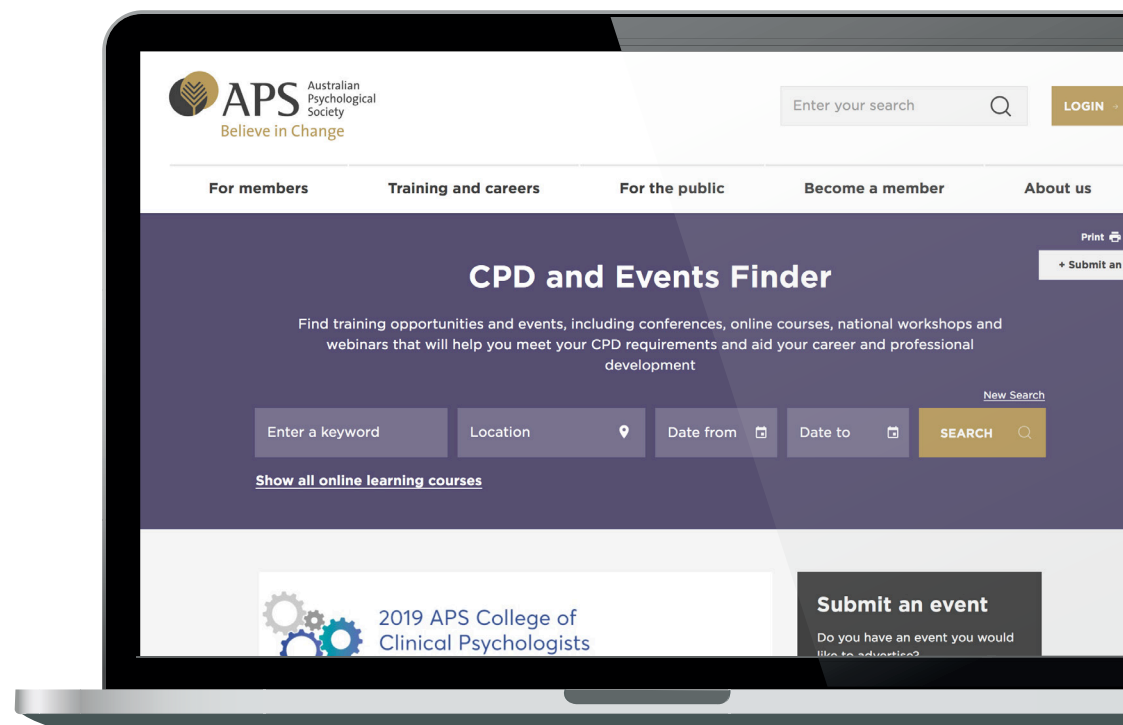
APS Australian Psychological Society
Believe in Change

Enter your search

LOGIN

For members
Training and careers
For the public
Become a member
About us

Print

+ Submit an

CPD and Events Finder

Find training opportunities and events, including conferences, online courses, national workshops and webinars that will help you meet your CPD requirements and aid your career and professional development

New Search

Enter a keyword
Location
Date from
Date to
SEARCH

Show all online learning courses

2019 APS College of Clinical Psychologists

Submit an event

Do you have an event you would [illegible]